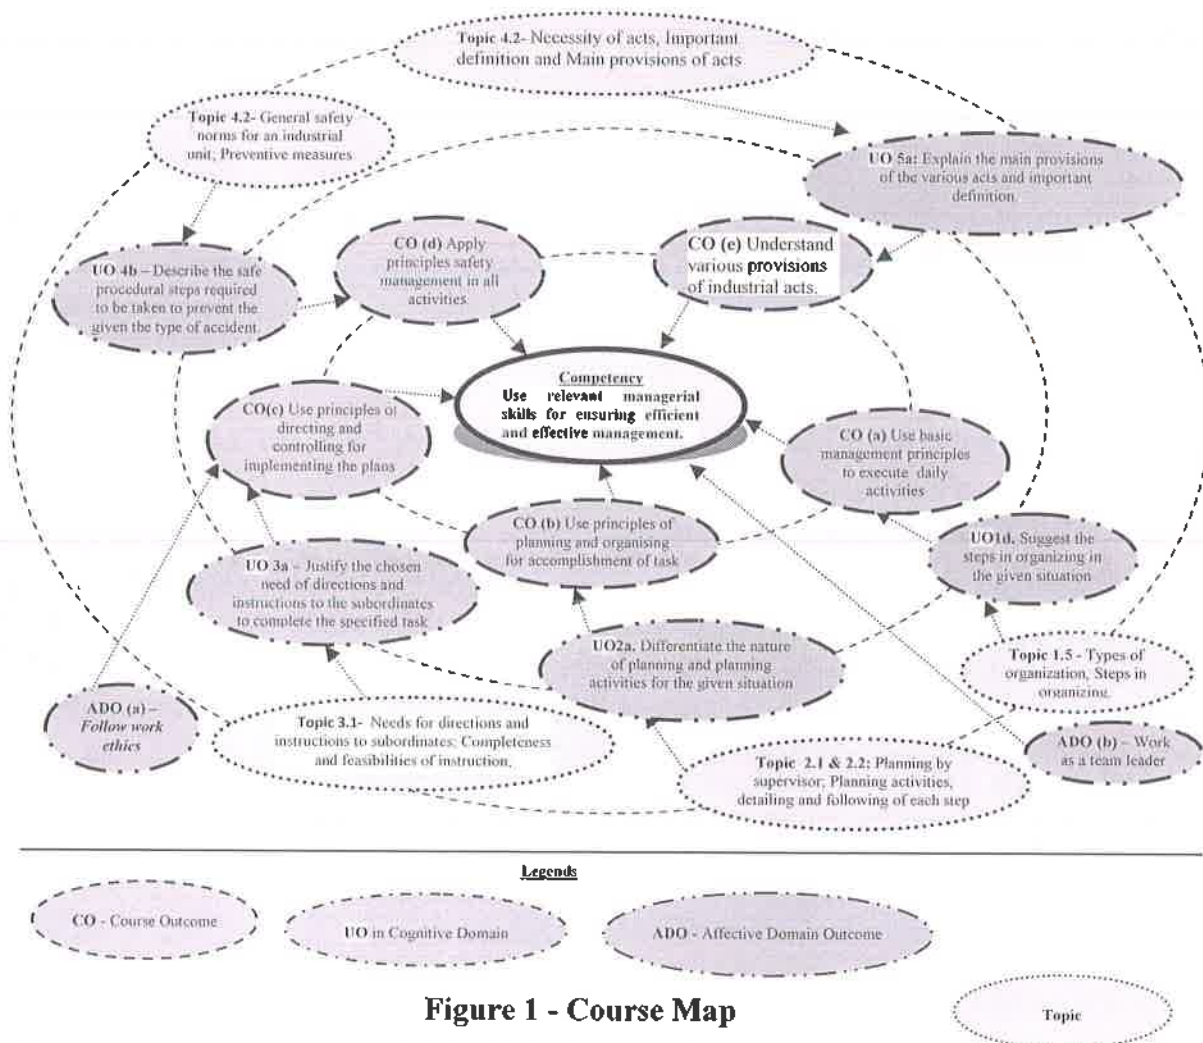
Topic 4.2- Necessity of acts, Important definition and Main provisions of acts

Topic 4.2- General safety norms for an industrial unit; Preventive measures

UO 5a: Explain the main provisions of the various acts and important definition.

UO 4b – Describe the safe procedural steps required to be taken to prevent the given the type of accident.

CO (d) Apply principles safety management in all activities

CO (e) Understand various provisions of industrial acts.

Competency
Use relevant managerial skills for ensuring efficient and effective management.

CO(c) Use principles of directing and controlling for implementing the plans

CO (a) Use basic management principles to execute daily activities

CO (b) Use principles of planning and organising for accomplishment of task

UO1d. Suggest the steps in organizing in the given situation

UO 3a – Justify the chosen need of directions and instructions to the subordinates to complete the specified task

UO2a. Differentiate the nature of planning and planning activities for the given situation

Topic 1.5 - Types of organization, Steps in organizing.

ADO (a) – Follow work ethics

Topic 3.1- Needs for directions and instructions to subordinates; Completeness and feasibilities of instruction.

Topic 2.1 & 2.2: Planning by supervisor; Planning activities, detailing and following of each step

ADO (b) – Work as a team leader

Legends

CO - Course Outcome

UO in Cognitive Domain

ADO - Affective Domain Outcome

Figure 1 - Course Map

Topic